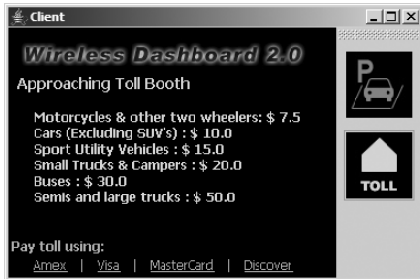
Client

Wireless Dashboard 2.0

Approaching Toll Booth

Motorcycles & other two wheelers: $ 7.5
Cars (Excluding SUV's) : $ 10.0
Sport Utility Vehicles : $ 15.0
Small Trucks & Campers : $ 20.0
Buses : $ 30.0
Semis and large trucks : $ 50.0

Pay toll using:
Amex | Visa | MasterCard | Discover

P

TOLL